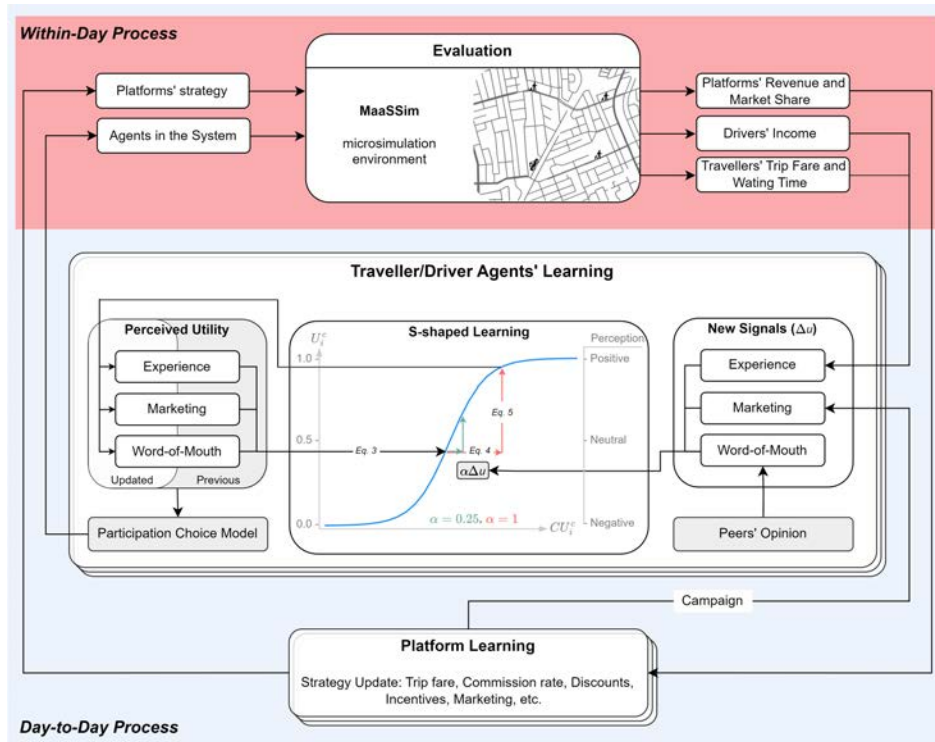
Within-Day Process

Platforms' strategy

Agents in the System

Evaluation

MaaSSim

microsimulation environment

Platforms' Revenue and Market Share

Drivers' Income

Travellers' Trip Fare and Wating Time

Traveller/Driver Agents' Learning

Perceived Utility

Experience

Marketing

Word-of-Mouth

Updated

Previous

Participation Choice Model

S-shaped Learning

$U_i^c$

1.0

0.5

0.0

Eq. 3

Eq. 4

Eq. 5

$\alpha\Delta u$

$\alpha = 0.25$, $\alpha = 1$

$CU_i^c$

Perception

Positive

Neutral

Negative

New Signals ($\Delta u$)

Experience

Marketing

Word-of-Mouth

Peers' Opinion

Campaign

Platform Learning

Strategy Update: Trip fare, Commission rate, Discounts, Incentives, Marketing, etc.

Day-to-Day Process